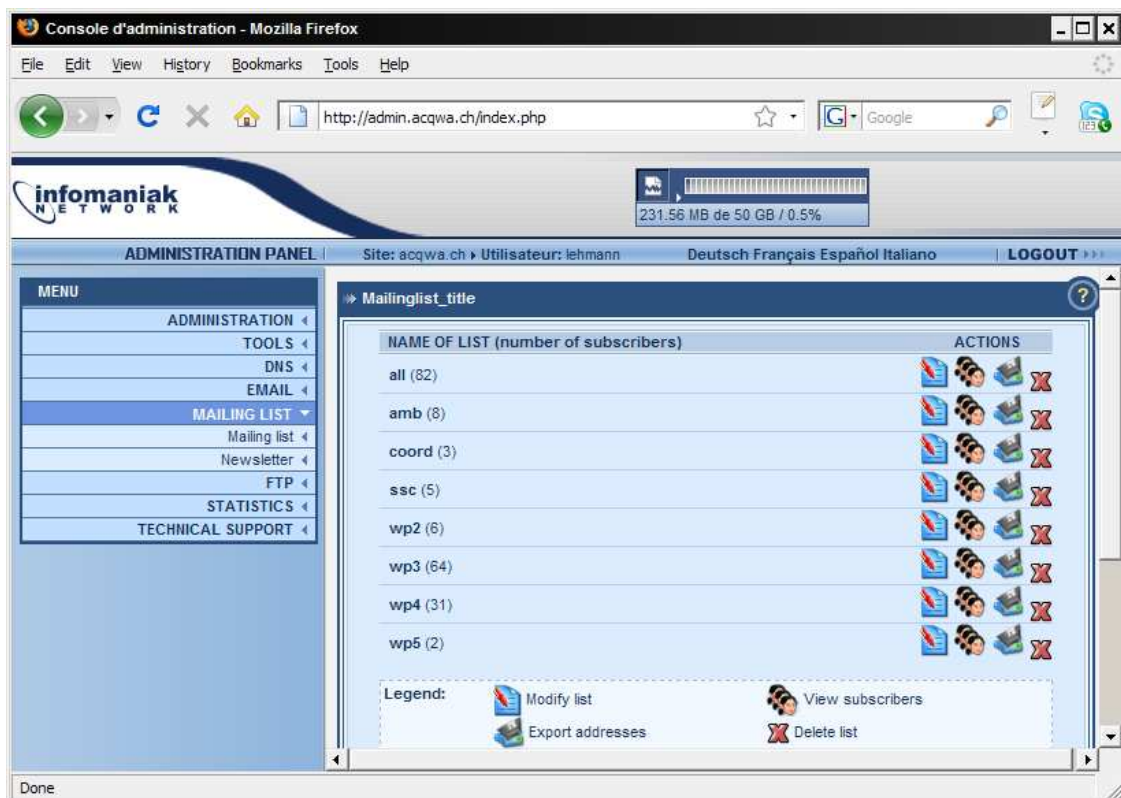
Console d'administration - Mozilla Firefox

File Edit View History Bookmarks Tools Help

http://admin.acqwa.ch/index.php

Google

infomaniak
NETWORK

231.56 MB de 50 GB / 0.5%

ADMINISTRATION PANEL | Site: acqwa.ch ▸ Utilisateur: lehmann | Deutsch Français Español Italiano | LOGOUT

MENU
ADMINISTRATION
TOOLS
DNS
EMAIL
MAILING LIST
Mailing list
Newsletter
FTP
STATISTICS
TECHNICAL SUPPORT

Mailinglist_title

| NAME OF LIST (number of subscribers) | ACTIONS |
|---|---|
| all (82) | |
| amb (8) | |
| coord (3) | |
| ssc (5) | |
| wp2 (6) | |
| wp3 (64) | |
| wp4 (31) | |
| wp5 (2) | |

Legend: Modify list View subscribers Export addresses Delete list

Done